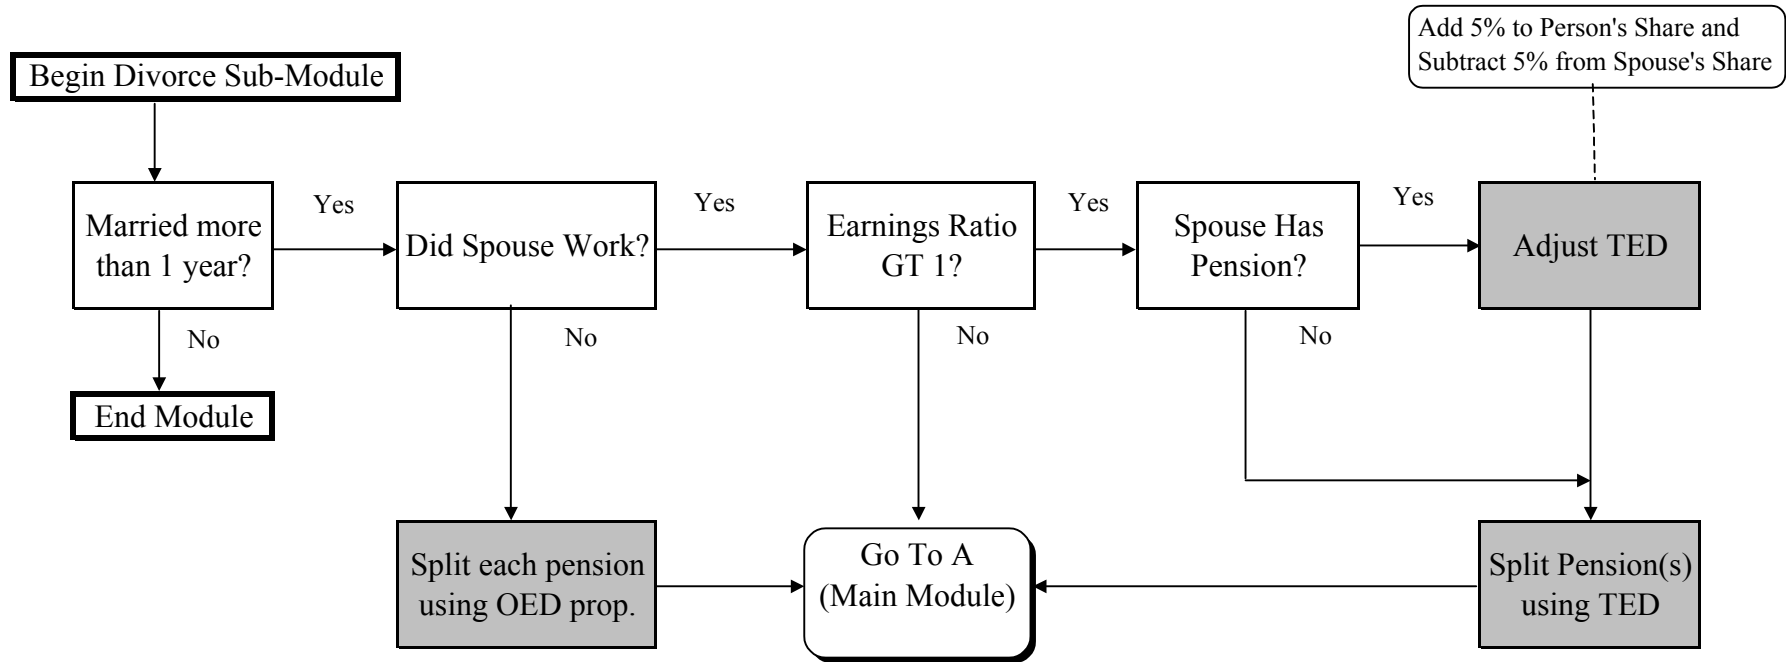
Add 5% to Person's Share and Subtract 5% from Spouse's Share

Begin Divorce Sub-Module

Married more than 1 year?

Yes

Did Spouse Work?

Yes

Earnings Ratio GT 1?

Yes

Spouse Has Pension?

Yes

Adjust TED

No

No

No

No

End Module

Split each pension using OED prop.

Go To A (Main Module)

Split Pension(s) using TED